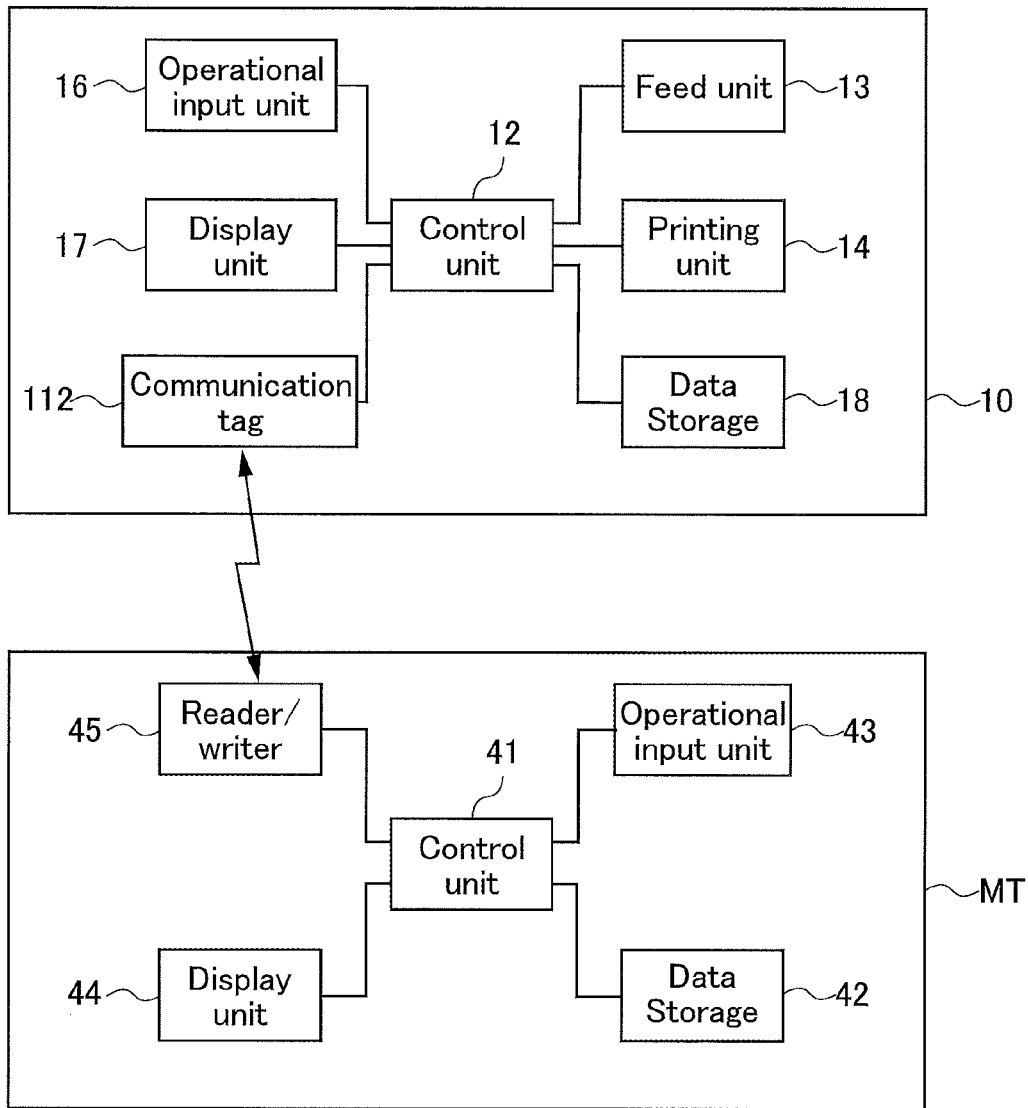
16 Operational input unit

12

Feed unit 13

17 Display unit

Control unit

Printing unit 14

112 Communication tag

Data Storage 18

10

45 Reader/ writer

41

Operational input unit 43

Control unit

MT

44 Display unit

Data Storage 42